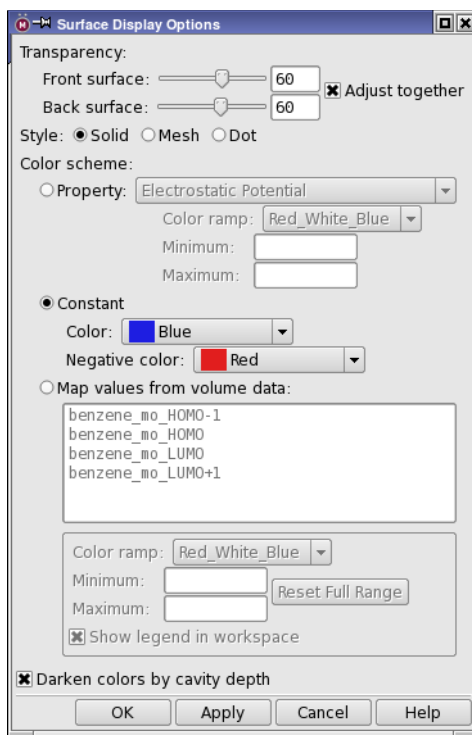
Surface Display Options

Transparency:

Front surface: 60

Back surface: 60

Adjust together

Style: Solid Mesh Dot

Color scheme:

Property: Electrostatic Potential

Color ramp: Red_White_Blue

Minimum:

Maximum:

Constant

Color: Blue

Negative color: Red

Map values from volume data:

benzene_mo_HOMO-1
benzene_mo_HOMO
benzene_mo_LUMO
benzene_mo_LUMO+1

Color ramp: Red_White_Blue

Minimum:

Maximum:

Reset Full Range

Show legend in workspace

Darken colors by cavity depth

OK Apply Cancel Help